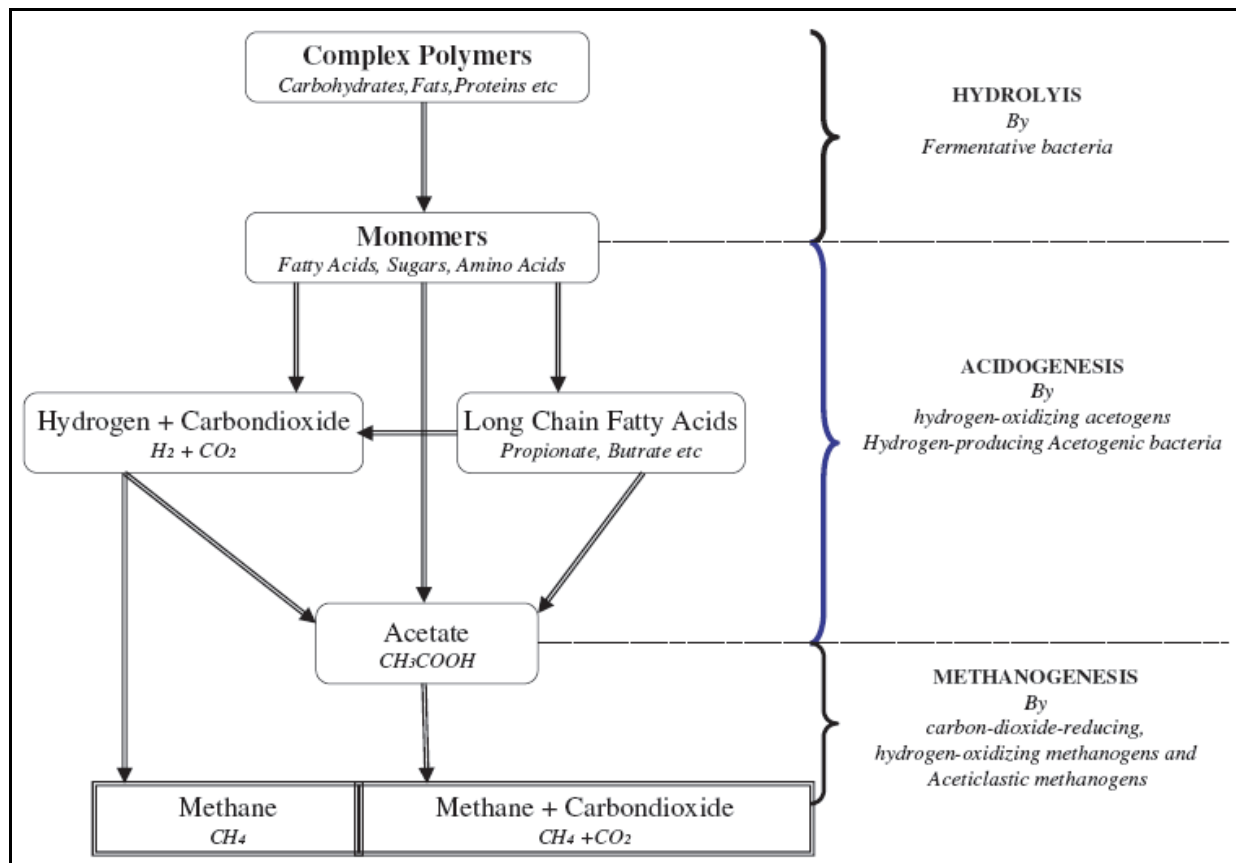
Complex Polymers
Carbohydrates,Fats,Proteins etc

HYDROLYIS
By
Fermentative bacteria

Monomers
Fatty Acids, Sugars, Amino Acids

ACIDOGENESIS
By
hydrogen-oxidizing acetogens
Hydrogen-producing Acetogenic bacteria

Hydrogen + Carbondioxide
$H_2 + CO_2$

Long Chain Fatty Acids
Propionate, Butrate etc

Acetate
$CH_3COOH$

METHANOGENESIS
By
carbon-dioxide-reducing,
hydrogen-oxidizing methanogens and
Aceticlastic methanogens

Methane
$CH_4$

Methane + Carbondioxide
$CH_4 + CO_2$